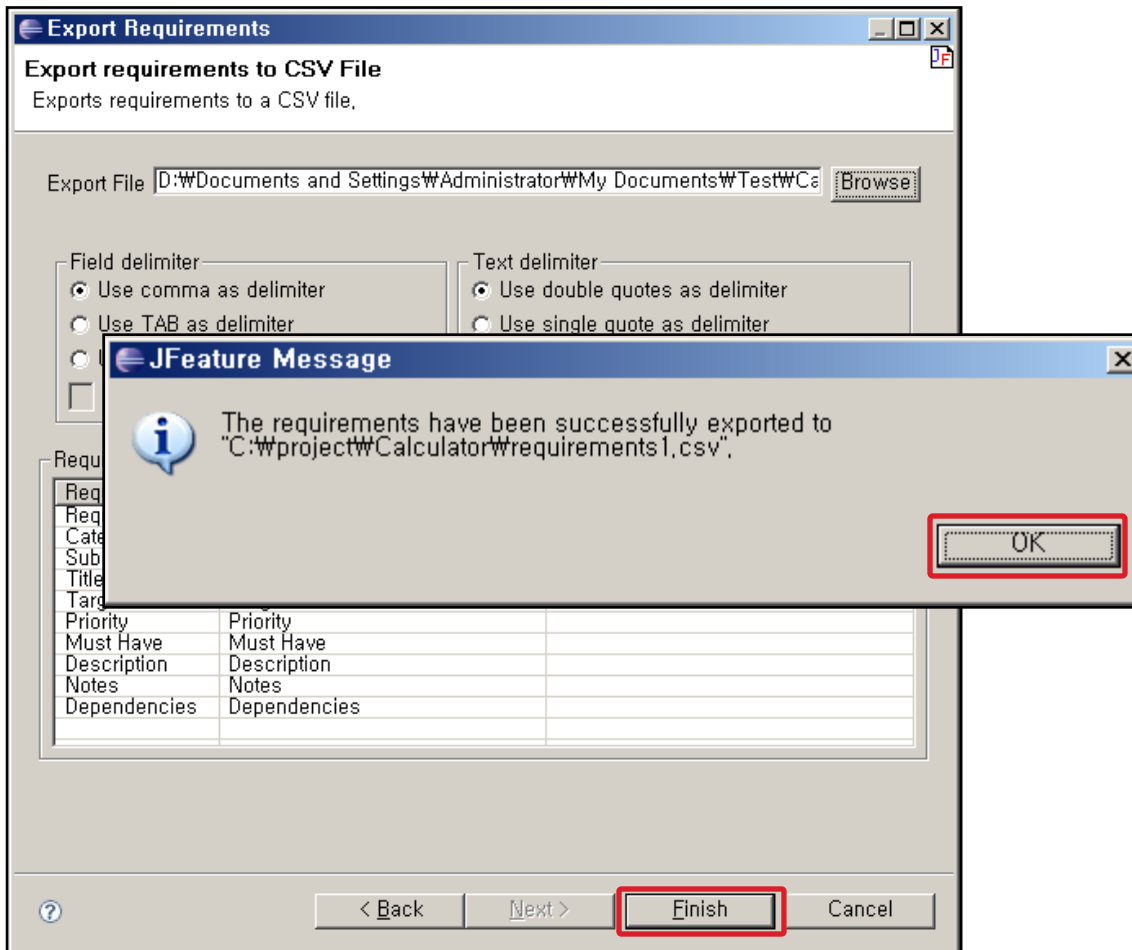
Export Requirements

Export requirements to CSV File

Exports requirements to a CSV file.

Export File D:₩Documents and Settings₩Administrator₩My Documents₩Test₩Ca Browse

Field delimiter
Use comma as delimiter
Use TAB as delimiter

Text delimiter
Use double quotes as delimiter
Use single quote as delimiter

JFeature Message

The requirements have been successfully exported to "C:₩project₩Calculator₩requirements1.csv".

OK

| Req | | |
|---|---|---|
| Req | | |
| Cate | | |
| Sub | | |
| Title | | |
| Targ | | |
| Priority | Priority | |
| Must Have | Must Have | |
| Description | Description | |
| Notes | Notes | |
| Dependencies | Dependencies | |

< Back Next > Finish Cancel